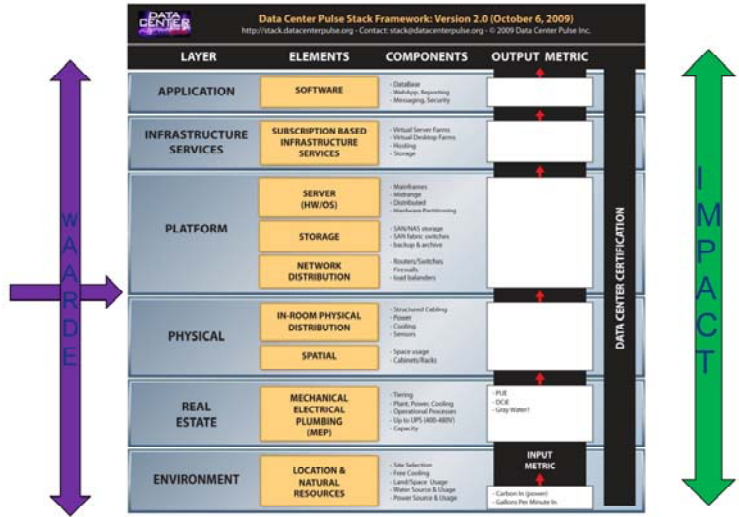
DATA CENTER

Data Center Pulse Stack Framework: Version 2.0 (October 6, 2009)

http://stack.datacenterpulse.org - Contact: stack@datacenterpulse.org - © 2009 Data Center Pulse Inc.

| LAYER | ELEMENTS | COMPONENTS | OUTPUT METRIC |
|---|---|---|---|
| APPLICATION | SOFTWARE | - DataBase - WebApp, Reporting - Messaging, Security | |
| INFRASTRUCTURE SERVICES | SUBSCRIPTION BASED INFRASTRUCTURE SERVICES | - Virtual Server Farms - Virtual Desktop Farms - Hosting - Storage | |
| PLATFORM | SERVER (HW/OS) | - Mainframes - Midrange - Distributed - Hardware Partitioning | |
| | STORAGE | - SAN/NAS storage - SAN fabric switches - backup & archive | |
| | NETWORK DISTRIBUTION | - Routers/Switches - Firewalls - load balancers | |
| PHYSICAL | IN-ROOM PHYSICAL DISTRIBUTION | - Structured Cabling - Power - Cooling - Sensors | |
| | SPATIAL | - Space usage - Cabinets/Racks | |
| REAL ESTATE | MECHANICAL ELECTRICAL PLUMBING (MEP) | - Tiering - Plant, Power, Cooling - Operational Processes - Up to UPS (400-480V) - Capacity | - PUE - DCiE - Gray Water? |
| ENVIRONMENT | LOCATION & NATURAL RESOURCES | - Site Selection - Free Cooling - Land/Space Usage - Water Source & Usage - Power Source & Usage | INPUT METRIC - Carbon In (power) - Gallons Per Minute In |

DATA CENTER CERTIFICATION

WAARDE

IMPACT